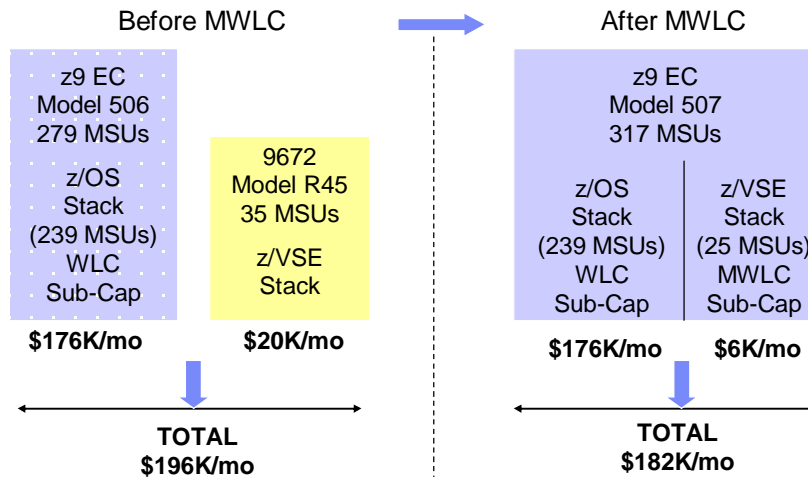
Before MWLC

z9 EC
Model 506
279 MSUs

z/OS
Stack
(239 MSUs)
WLC
Sub-Cap

9672
Model R45
35 MSUs

z/VSE
Stack

$176K/mo

$20K/mo

TOTAL
$196K/mo

After MWLC

z9 EC
Model 507
317 MSUs

z/OS
Stack
(239 MSUs)
WLC
Sub-Cap

z/VSE
Stack
(25 MSUs)
MWLC
Sub-Cap

$176K/mo

$6K/mo

TOTAL
$182K/mo